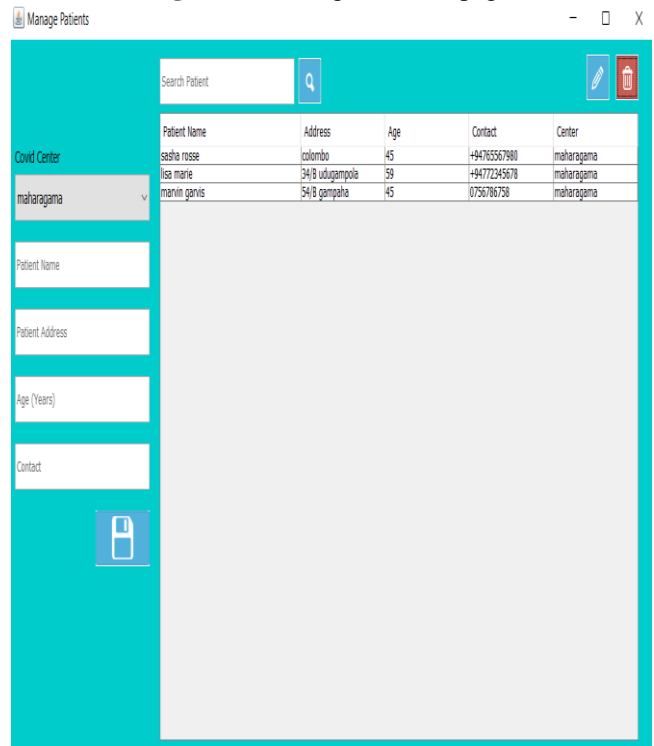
Manage Patients

Search Patient

Covid Center

maharagama

Patient Name

Patient Address

Age (Years)

Contact

| Patient Name | Address | Age | Contact | Center |
|---|---|---|---|---|
| sasha rosse | colombo | 45 | +94765567980 | maharagama |
| lisa marie | 34/B udugampola | 59 | +94772345678 | maharagama |
| marvin garvis | 54/B gampaha | 45 | 0756786758 | maharagama |